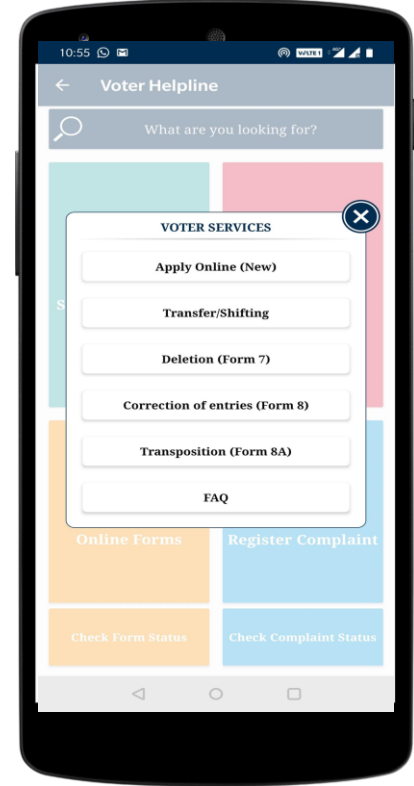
10:55

Voter Helpline

What are you looking for?

VOTER SERVICES

Apply Online (New)

Transfer/Shifting

Deletion (Form 7)

Correction of entries (Form 8)

Transposition (Form 8A)

FAQ

Online Forms

Register Complaint

Check Form Status

Check Complaint Status